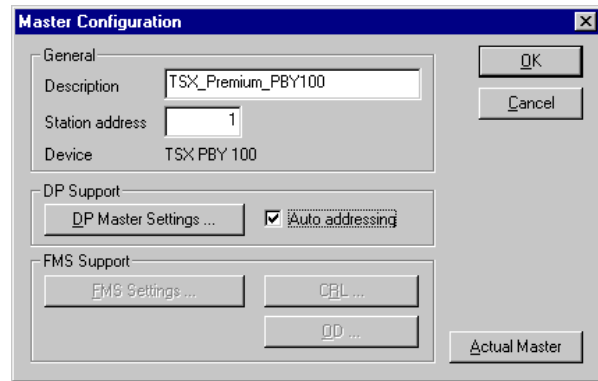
Master Configuration

General

Description TSX_Premium_PBY100

Station address 1

Device TSX PBY 100

OK

Cancel

DP Support

DP Master Settings ...

Auto addressing

FMS Support

FMS Settings ...

CRL ...

OD ...

Actual Master